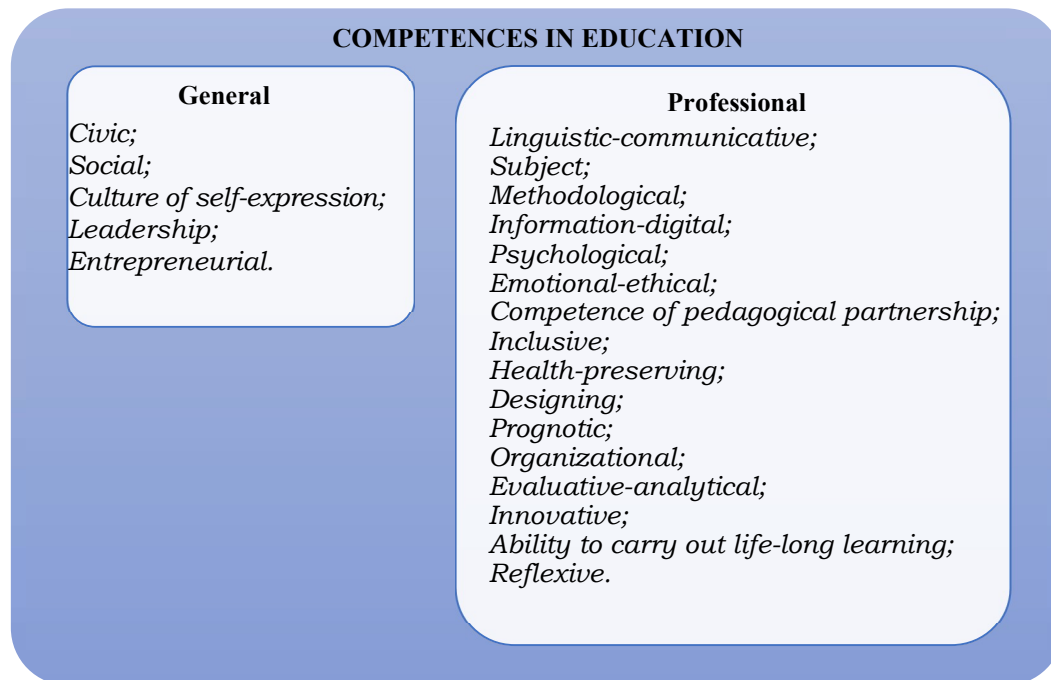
COMPETENCES IN EDUCATION

General
Civic;
Social;
Culture of self-expression;
Leadership;
Entrepreneurial.

Professional
Linguistic-communicative;
Subject;
Methodological;
Information-digital;
Psychological;
Emotional-ethical;
Competence of pedagogical partnership;
Inclusive;
Health-preserving;
Designing;
Prognotic;
Organizational;
Evaluative-analytical;
Innovative;
Ability to carry out life-long learning;
Reflexive.